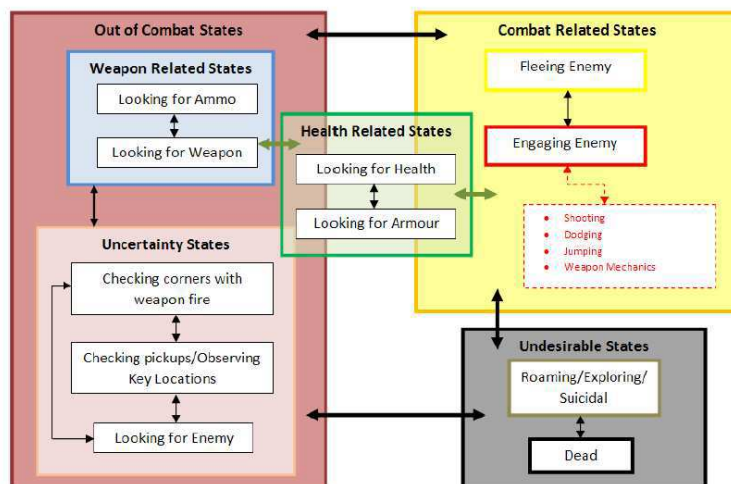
Out of Combat States

Weapon Related States

Looking for Ammo

Looking for Weapon

Uncertainty States

Checking corners with weapon fire

Checking pickups/Observing Key Locations

Looking for Enemy

Health Related States

Looking for Health

Looking for Armour

Combat Related States

Fleeing Enemy

Engaging Enemy

- Shooting
- Dodging
- Jumping
- Weapon Mechanics

Undesirable States

Roaming/Exploring/ Suicidal

Dead